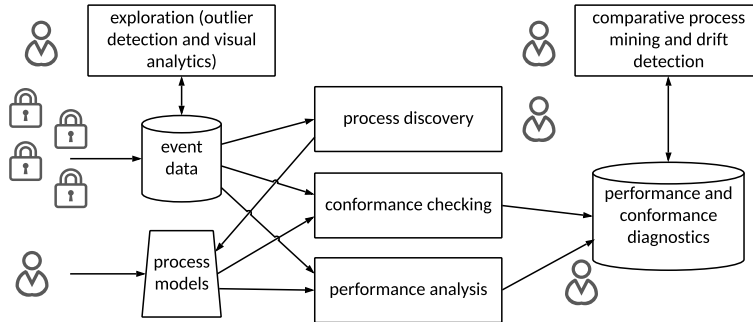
exploration (outlier detection and visual analytics)

comparative process mining and drift detection

event data

process discovery

conformance checking

performance analysis

process models

performance and conformance diagnostics